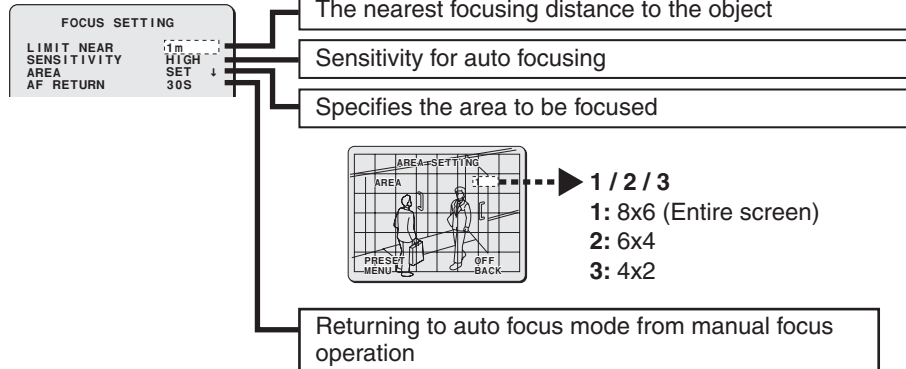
FOCUS SETTING

LIMIT NEAR 1m
SENSITIVITY HIGH
AREA SET ↓
AF RETURN 30S

The nearest focusing distance to the object

Sensitivity for auto focusing

Specifies the area to be focused

AREA SETTING
AREA
PRESET MENU
OFF BACK

1 / 2 / 3
1: 8x6 (Entire screen)
2: 6x4
3: 4x2

Returning to auto focus mode from manual focus operation